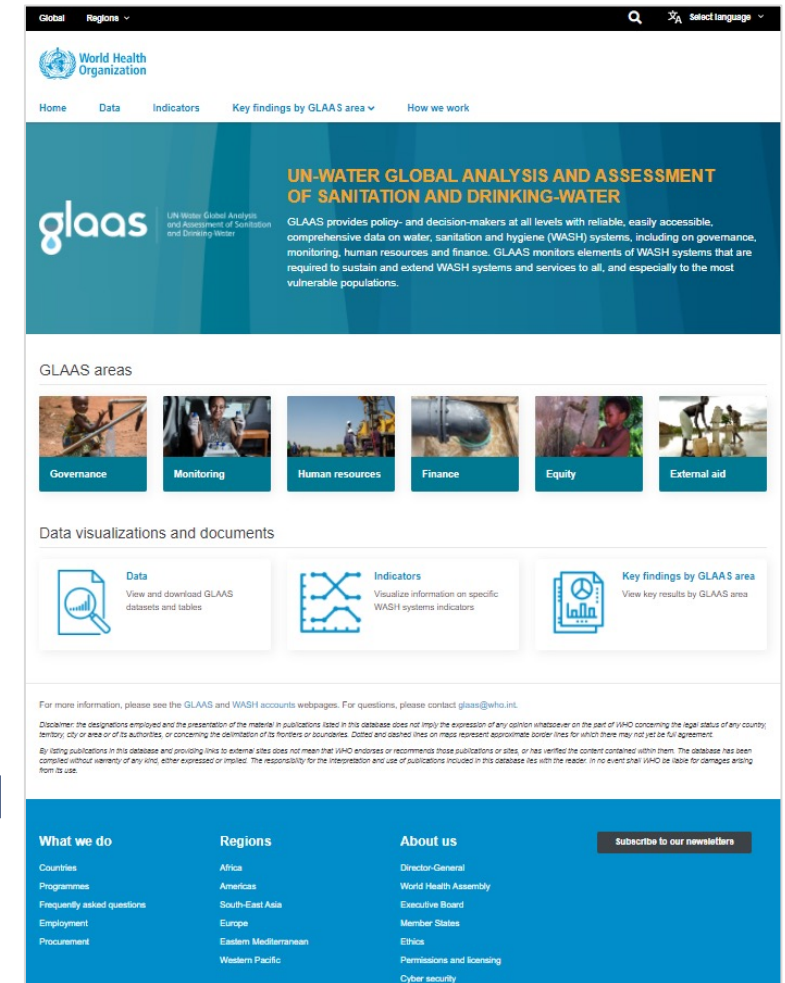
Global Regions

Select language

World Health Organization

Home Data Indicators Key findings by GLAAS area How we work

glaas UN-Water Global Analysis and Assessment of Sanitation and Drinking-Water

UN-WATER GLOBAL ANALYSIS AND ASSESSMENT OF SANITATION AND DRINKING-WATER

GLAAS provides policy- and decision-makers at all levels with reliable, easily accessible, comprehensive data on water, sanitation and hygiene (WASH) systems, including on governance, monitoring, human resources and finance. GLAAS monitors elements of WASH systems that are required to sustain and extend WASH systems and services to all, and especially to the most vulnerable populations.

GLAAS areas

Governance

Monitoring

Human resources

Finance

Equity

External aid

Data visualizations and documents

Data
View and download GLAAS datasets and tables

Indicators
Visualize information on specific WASH systems indicators

Key findings by GLAAS area
View key results by GLAAS area

For more information, please see the GLAAS and WASH accounts webpages. For questions, please contact glaas@who.int.

Disclaimer: the designations employed and the presentation of the material in publications listed in this database does not imply the expression of any opinion whatsoever on the part of WHO concerning the legal status of any country, territory, city or area or of its authorities, or concerning the delimitation of its frontiers or boundaries. Dotted and dashed lines on maps represent approximate border lines for which there may not yet be full agreement.

By listing publications in this database and providing links to external sites does not mean that WHO endorses or recommends those publications or sites, or has verified the content contained within them. The database has been compiled without warranty of any kind, either expressed or implied. The responsibility for the interpretation and use of publications included in this database lies with the reader. In no event shall WHO be liable for damages arising from its use.

What we do
Countries
Programmes
Frequently asked questions
Employment
Procurement

Regions
Africa
Americas
South-East Asia
Europe
Eastern Mediterranean
Western Pacific

About us
Director-General
World Health Assembly
Executive Board
Member States
Ethics
Permissions and licensing
Cyber security

Subscribe to our newsletters